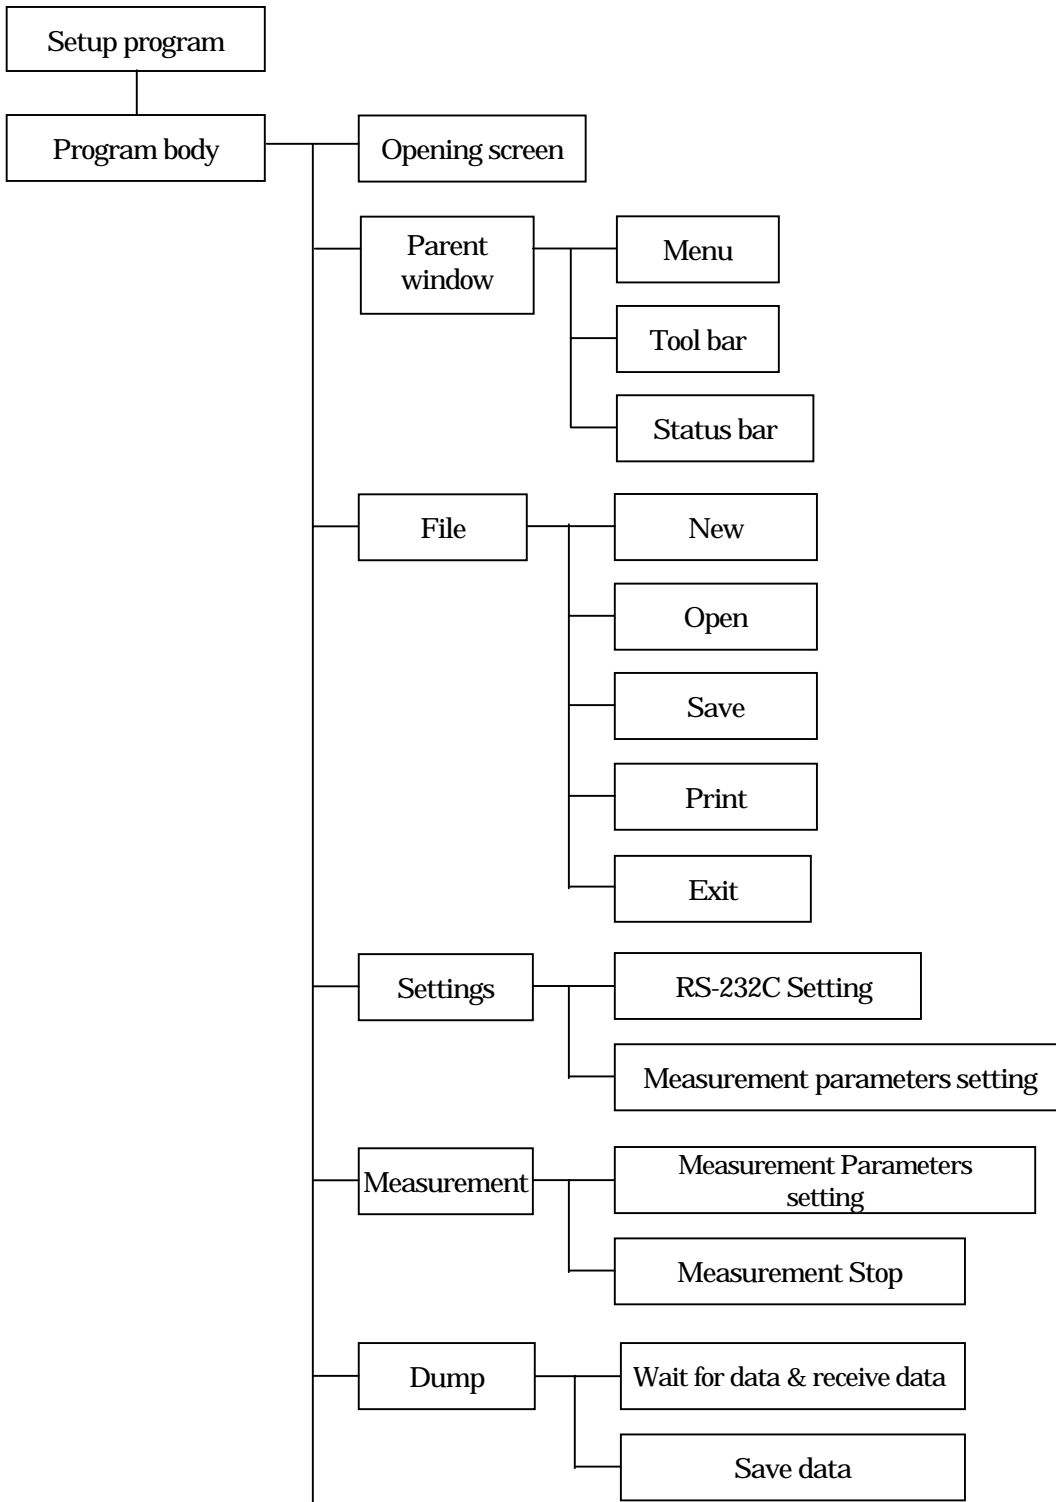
Setup program

Program body

Opening screen

Parent window

Menu

Tool bar

Status bar

File

New

Open

Save

Print

Exit

Settings

RS-232C Setting

Measurement parameters setting

Measurement

Measurement Parameters setting

Measurement Stop

Dump

Wait for data & receive data

Save data